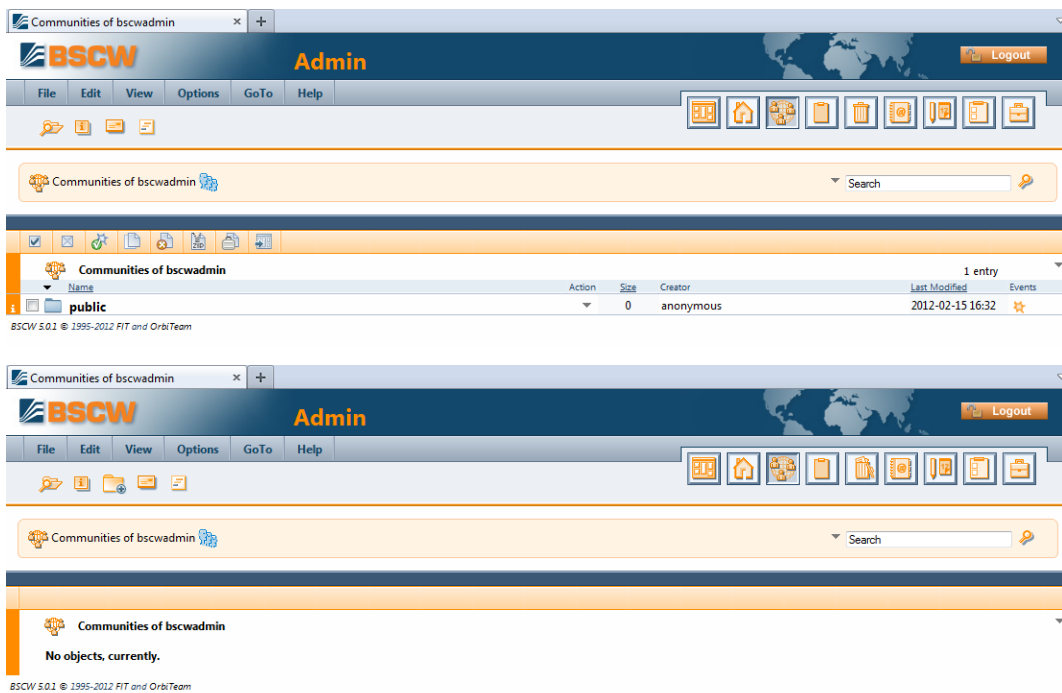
Communities of bscwadmin ×

BSCW Admin

Logout

File Edit View Options GoTo Help

Communities of bscwadmin

Search

Communities of bscwadmin 1 entry

| Name | Action | Size | Creator | Last Modified | Events |
|---|---|---|---|---|---|
| public | | 0 | anonymous | 2012-02-15 16:32 | |

BSCW 5.0.1 © 1995-2012 FIT and OrbiTeam

Communities of bscwadmin ×

BSCW Admin

Logout

File Edit View Options GoTo Help

Communities of bscwadmin

Search

Communities of bscwadmin

No objects, currently.

BSCW 5.0.1 © 1995-2012 FIT and OrbiTeam